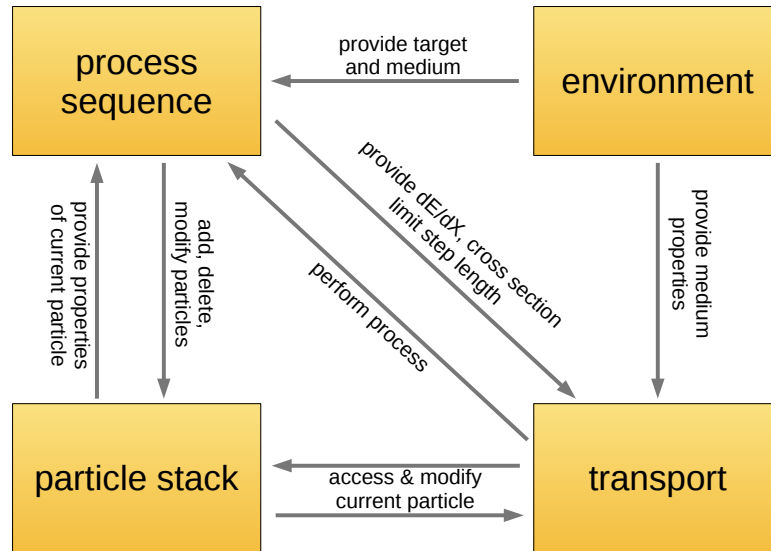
process sequence

provide target and medium

environment

provide dE/dX, cross section limit step length

provide properties of current particle

add, delete, modify particles

perform process

provide medium properties

particle stack

access & modify current particle

transport